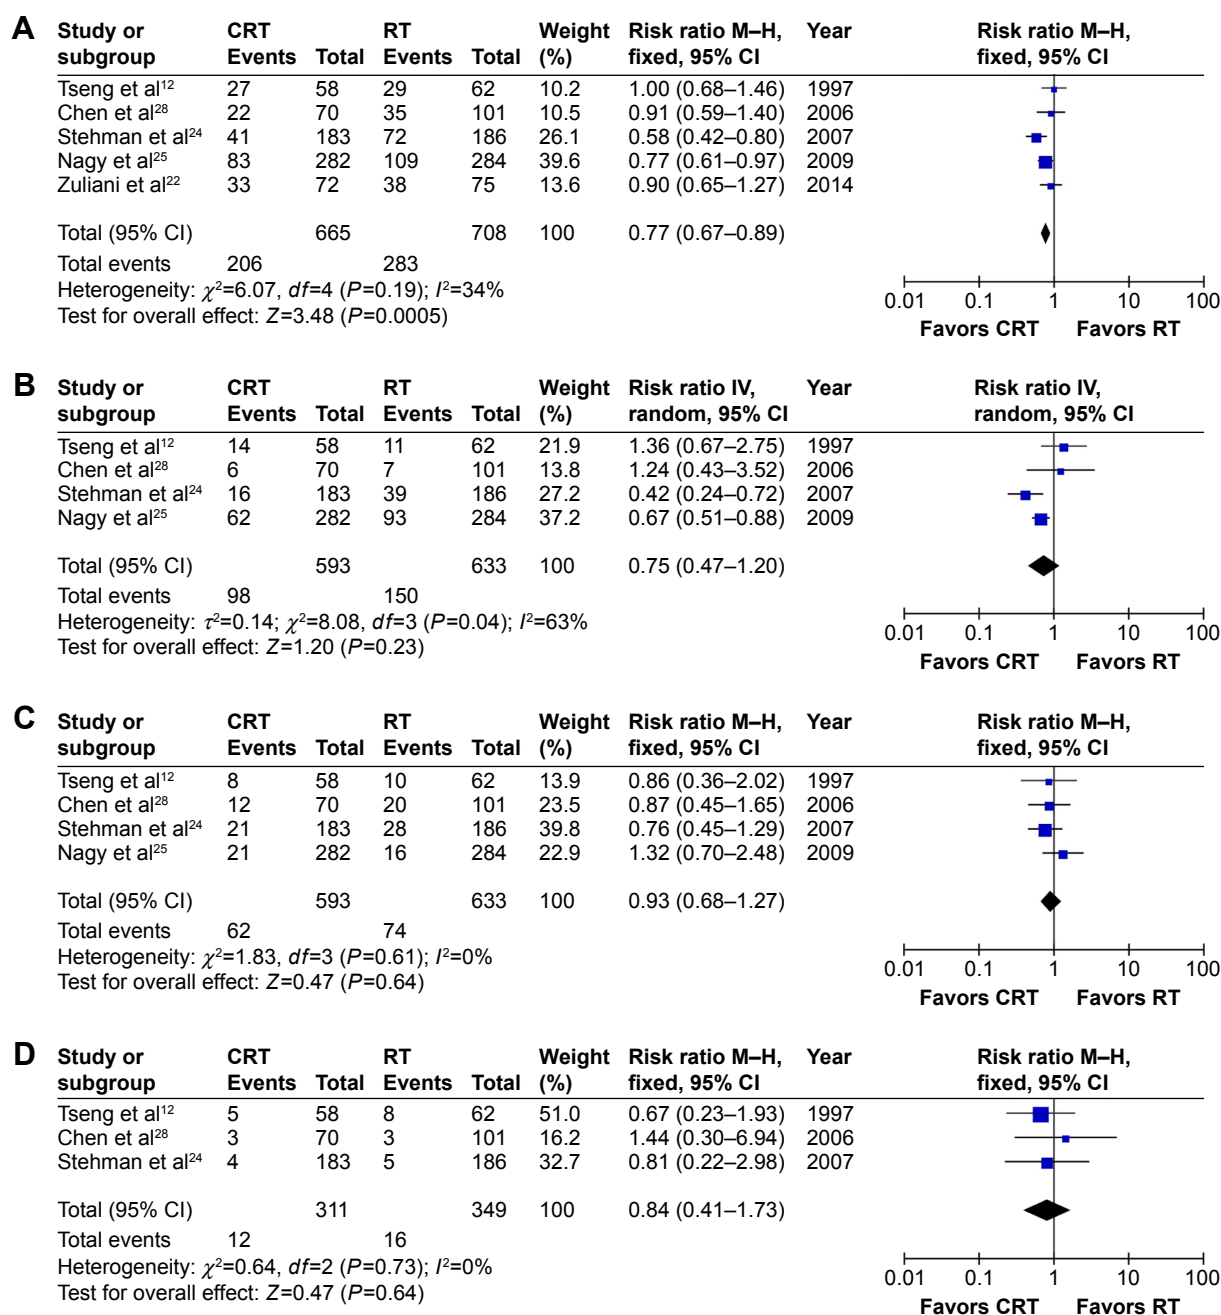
A

| Study or subgroup | CRT Events | CRT Total | RT Events | RT Total | Weight (%) | Risk ratio M–H, fixed, 95% CI | Year |
|---|---|---|---|---|---|---|---|
| Tseng et al$^{12}$ | 27 | 58 | 29 | 62 | 10.2 | 1.00 (0.68–1.46) | 1997 |
| Chen et al$^{28}$ | 22 | 70 | 35 | 101 | 10.5 | 0.91 (0.59–1.40) | 2006 |
| Stehman et al$^{24}$ | 41 | 183 | 72 | 186 | 26.1 | 0.58 (0.42–0.80) | 2007 |
| Nagy et al$^{25}$ | 83 | 282 | 109 | 284 | 39.6 | 0.77 (0.61–0.97) | 2009 |
| Zuliani et al$^{22}$ | 33 | 72 | 38 | 75 | 13.6 | 0.90 (0.65–1.27) | 2014 |
| Total (95% CI) | | 665 | | 708 | 100 | 0.77 (0.67–0.89) | |
| Total events | 206 | | 283 | | | | |

Heterogeneity: $\chi^2$=6.07, $df$=4 ($P$=0.19); $I^2$=34%
Test for overall effect: $Z$=3.48 ($P$=0.0005)

Risk ratio M–H, fixed, 95% CI
0.01 0.1 1 10 100
Favors CRT Favors RT

B

| Study or subgroup | CRT Events | CRT Total | RT Events | RT Total | Weight (%) | Risk ratio IV, random, 95% CI | Year |
|---|---|---|---|---|---|---|---|
| Tseng et al$^{12}$ | 14 | 58 | 11 | 62 | 21.9 | 1.36 (0.67–2.75) | 1997 |
| Chen et al$^{28}$ | 6 | 70 | 7 | 101 | 13.8 | 1.24 (0.43–3.52) | 2006 |
| Stehman et al$^{24}$ | 16 | 183 | 39 | 186 | 27.2 | 0.42 (0.24–0.72) | 2007 |
| Nagy et al$^{25}$ | 62 | 282 | 93 | 284 | 37.2 | 0.67 (0.51–0.88) | 2009 |
| Total (95% CI) | | 593 | | 633 | 100 | 0.75 (0.47–1.20) | |
| Total events | 98 | | 150 | | | | |

Heterogeneity: $\tau^2$=0.14; $\chi^2$=8.08, $df$=3 ($P$=0.04); $I^2$=63%
Test for overall effect: $Z$=1.20 ($P$=0.23)

Risk ratio IV, random, 95% CI
0.01 0.1 1 10 100
Favors CRT Favors RT

C

| Study or subgroup | CRT Events | CRT Total | RT Events | RT Total | Weight (%) | Risk ratio M–H, fixed, 95% CI | Year |
|---|---|---|---|---|---|---|---|
| Tseng et al$^{12}$ | 8 | 58 | 10 | 62 | 13.9 | 0.86 (0.36–2.02) | 1997 |
| Chen et al$^{28}$ | 12 | 70 | 20 | 101 | 23.5 | 0.87 (0.45–1.65) | 2006 |
| Stehman et al$^{24}$ | 21 | 183 | 28 | 186 | 39.8 | 0.76 (0.45–1.29) | 2007 |
| Nagy et al$^{25}$ | 21 | 282 | 16 | 284 | 22.9 | 1.32 (0.70–2.48) | 2009 |
| Total (95% CI) | | 593 | | 633 | 100 | 0.93 (0.68–1.27) | |
| Total events | 62 | | 74 | | | | |

Heterogeneity: $\chi^2$=1.83, $df$=3 ($P$=0.61); $I^2$=0%
Test for overall effect: $Z$=0.47 ($P$=0.64)

Risk ratio M–H, fixed, 95% CI
0.01 0.1 1 10 100
Favors CRT Favors RT

D

| Study or subgroup | CRT Events | CRT Total | RT Events | RT Total | Weight (%) | Risk ratio M–H, fixed, 95% CI | Year |
|---|---|---|---|---|---|---|---|
| Tseng et al$^{12}$ | 5 | 58 | 8 | 62 | 51.0 | 0.67 (0.23–1.93) | 1997 |
| Chen et al$^{28}$ | 3 | 70 | 3 | 101 | 16.2 | 1.44 (0.30–6.94) | 2006 |
| Stehman et al$^{24}$ | 4 | 183 | 5 | 186 | 32.7 | 0.81 (0.22–2.98) | 2007 |
| Total (95% CI) | | 311 | | 349 | 100 | 0.84 (0.41–1.73) | |
| Total events | 12 | | 16 | | | | |

Heterogeneity: $\chi^2$=0.64, $df$=2 ($P$=0.73); $I^2$=0%
Test for overall effect: $Z$=0.47 ($P$=0.64)

Risk ratio M–H, fixed, 95% CI
0.01 0.1 1 10 100
Favors CRT Favors RT